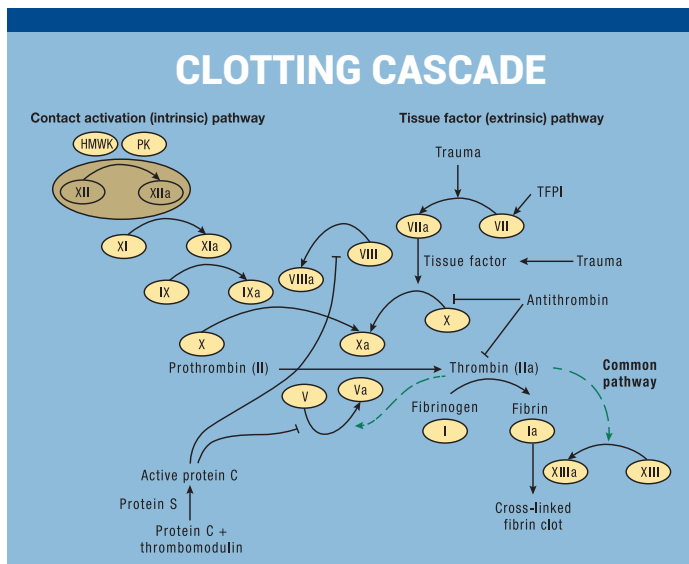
CLOTTING CASCADE

Contact activation (intrinsic) pathway

Tissue factor (extrinsic) pathway

HMWK

PK

XII

XIIa

XI

XIa

IX

IXa

VIIIa

VIII

X

Xa

Prothrombin (II)

Trauma

TFPI

VIIa

VII

Tissue factor

Trauma

X

Antithrombin

Thrombin (IIa)

Common pathway

V

Va

Fibrinogen

I

Fibrin

Ia

XIIIa

XIII

Active protein C

Protein S

Protein C + thrombomodulin

Cross-linked fibrin clot